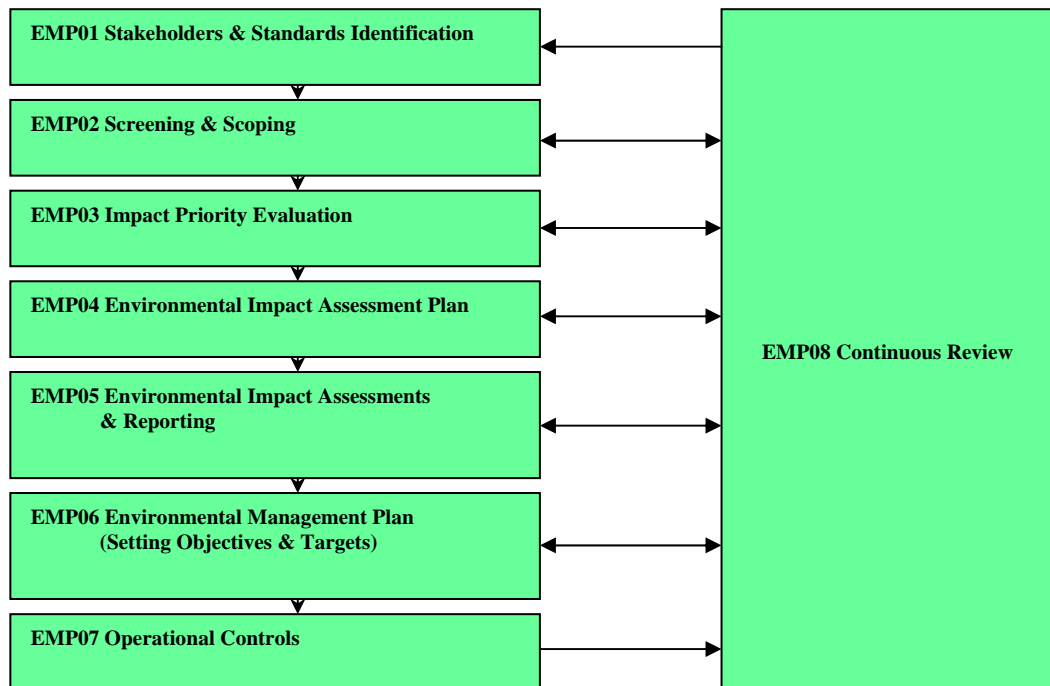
EMP01 Stakeholders & Standards Identification

EMP02 Screening & Scoping

EMP03 Impact Priority Evaluation

EMP04 Environmental Impact Assessment Plan

EMP05 Environmental Impact Assessments & Reporting

EMP06 Environmental Management Plan (Setting Objectives & Targets)

EMP07 Operational Controls

EMP08 Continuous Review